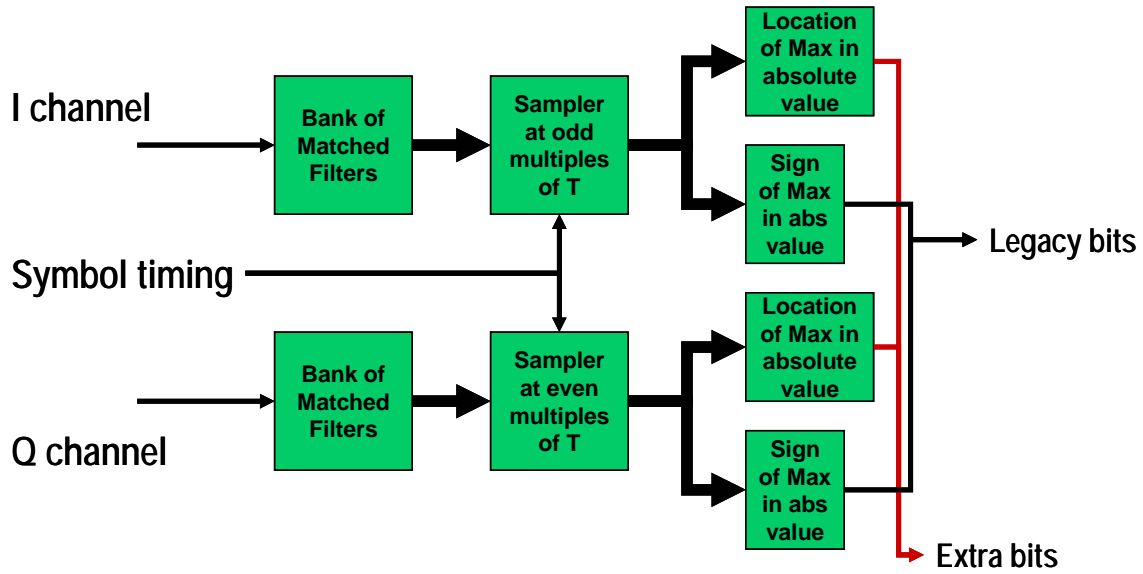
I channel

Bank of Matched Filters

Sampler at odd multiples of T

Location of Max in absolute value

Sign of Max in abs value

Symbol timing

Legacy bits

Q channel

Bank of Matched Filters

Sampler at even multiples of T

Location of Max in absolute value

Sign of Max in abs value

Extra bits